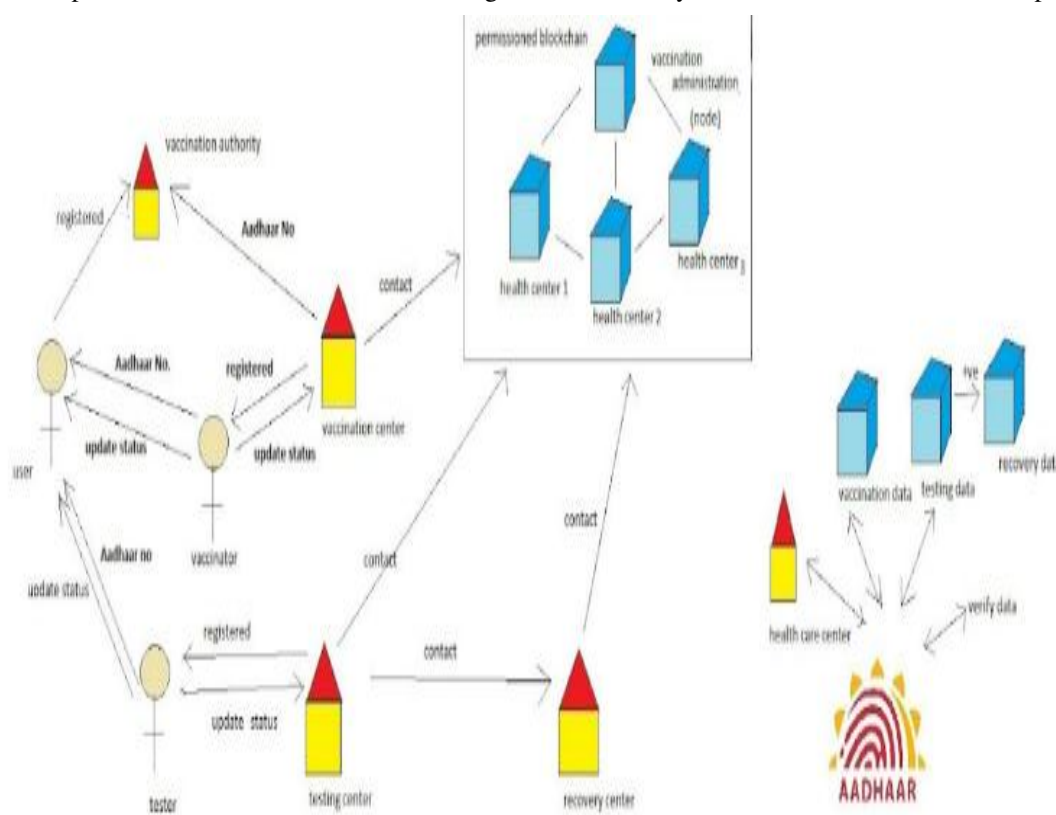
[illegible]

permissioned blockchain

vaccination administration (node)

health center 1

health center 2

health center 3

vaccination authority

registered

Aadhaar No

contact

Aadhaar No.

registered

update status

update status

vaccination center

user

vaccinator

Aadhaar no

update status

contact

contact

registered

contact

update status

tester

testing center

recovery center

vaccination data

testing data

+ve

recovery dat

health care center

verify data

AADHAAR